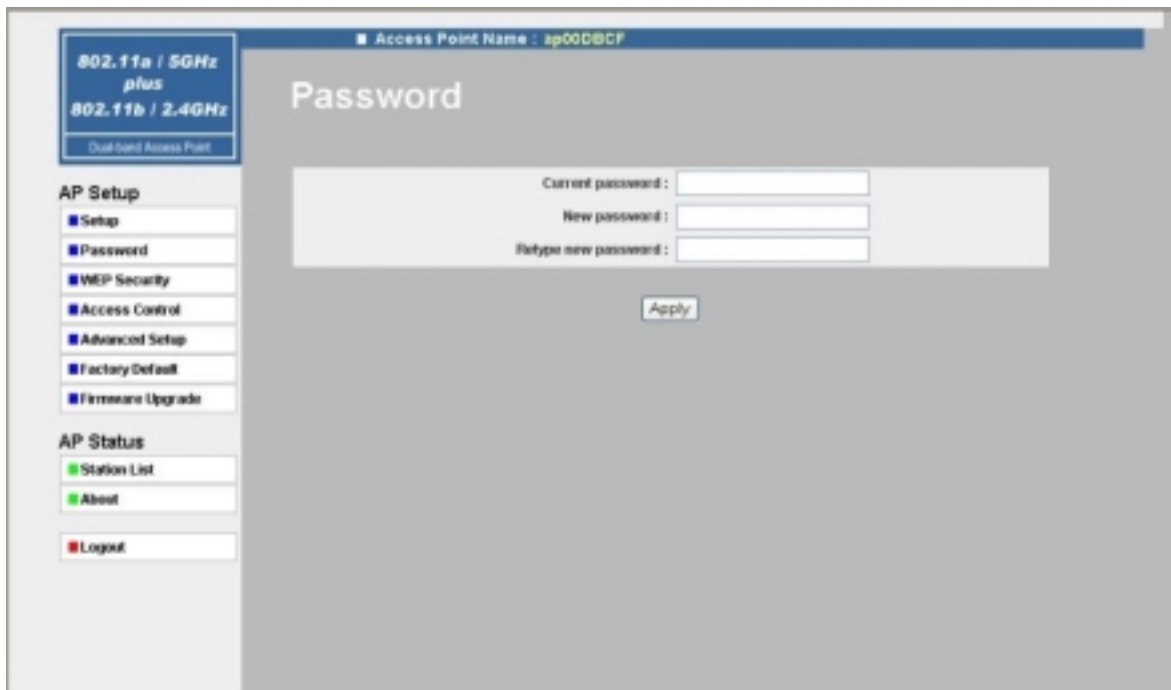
802.11a / 5GHz
plus
802.11b / 2.4GHz

Dual-band Access Point

Access Point Name : ap00DBCF

Password

AP Setup

Setup

Password

WEP Security

Access Control

Advanced Setup

Factory Default

Firmware Upgrade

AP Status

Station List

About

Logout

Current password :

New password :

Retype new password :

Apply